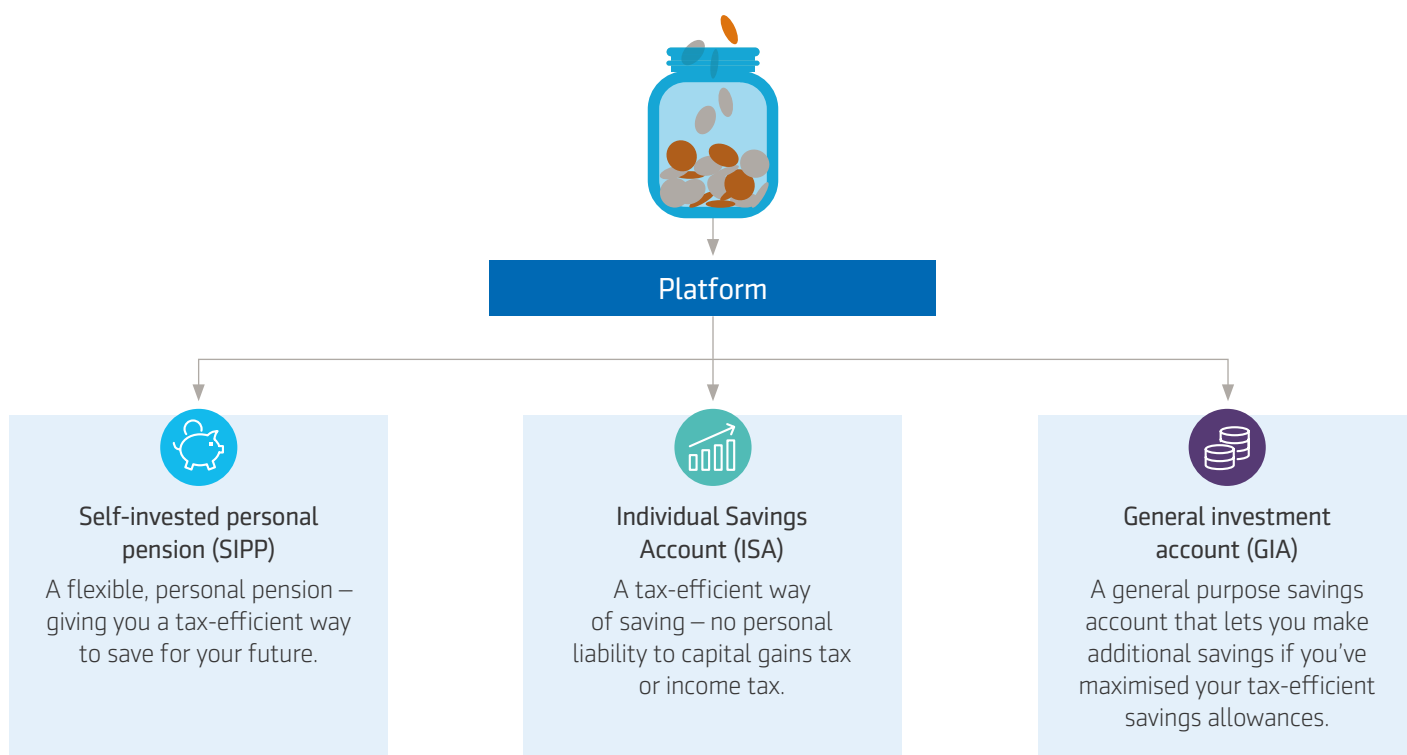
Platform

Self-invested personal pension (SIPP)

A flexible, personal pension – giving you a tax-efficient way to save for your future.

Individual Savings Account (ISA)

A tax-efficient way of saving – no personal liability to capital gains tax or income tax.

General investment account (GIA)

A general purpose savings account that lets you make additional savings if you've maximised your tax-efficient savings allowances.